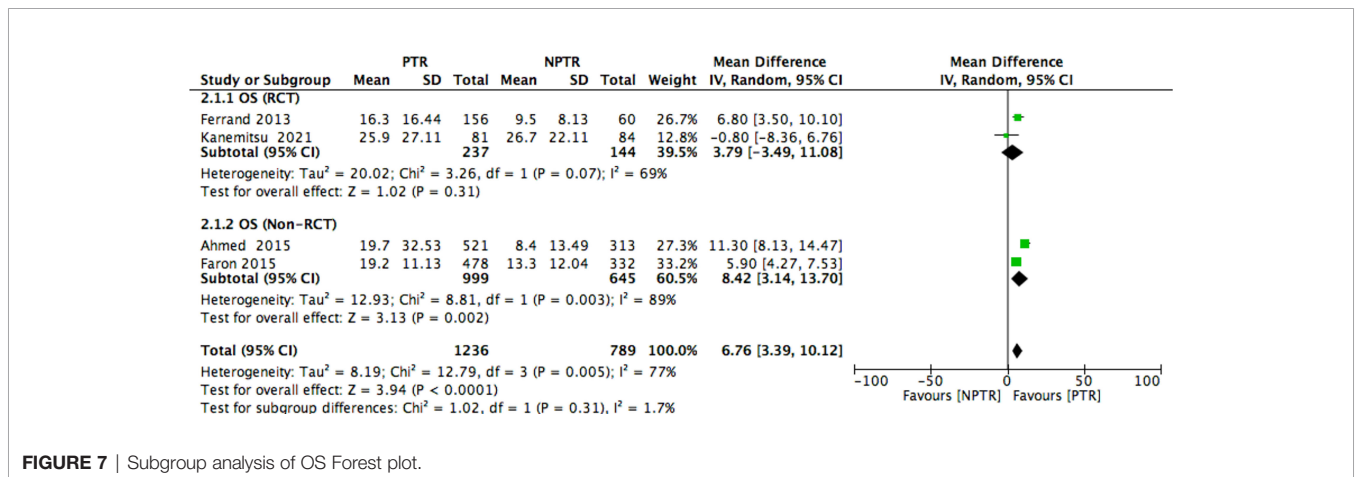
| | PTR | | | NPTR | | | | Mean Difference | Mean Difference |
|---|---|---|---|---|---|---|---|---|---|
| Study or Subgroup | Mean | SD | Total | Mean | SD | Total | Weight | IV, Random, 95% CI | IV, Random, 95% CI |
| **2.1.1 OS (RCT)** | | | | | | | | | |
| Ferrand 2013 | 16.3 | 16.44 | 156 | 9.5 | 8.13 | 60 | 26.7% | 6.80 [3.50, 10.10] | |
| Kanemitsu 2021 | 25.9 | 27.11 | 81 | 26.7 | 22.11 | 84 | 12.8% | −0.80 [−8.36, 6.76] | |
| **Subtotal (95% CI)** | | | **237** | | | **144** | **39.5%** | **3.79 [−3.49, 11.08]** | |
| Heterogeneity: Tau² = 20.02; Chi² = 3.26, df = 1 (P = 0.07); I² = 69% | | | | | | | | | |
| Test for overall effect: Z = 1.02 (P = 0.31) | | | | | | | | | |
| **2.1.2 OS (Non-RCT)** | | | | | | | | | |
| Ahmed 2015 | 19.7 | 32.53 | 521 | 8.4 | 13.49 | 313 | 27.3% | 11.30 [8.13, 14.47] | |
| Faron 2015 | 19.2 | 11.13 | 478 | 13.3 | 12.04 | 332 | 33.2% | 5.90 [4.27, 7.53] | |
| **Subtotal (95% CI)** | | | **999** | | | **645** | **60.5%** | **8.42 [3.14, 13.70]** | |
| Heterogeneity: Tau² = 12.93; Chi² = 8.81, df = 1 (P = 0.003); I² = 89% | | | | | | | | | |
| Test for overall effect: Z = 3.13 (P = 0.002) | | | | | | | | | |
| **Total (95% CI)** | | | **1236** | | | **789** | **100.0%** | **6.76 [3.39, 10.12]** | |
| Heterogeneity: Tau² = 8.19; Chi² = 12.79, df = 3 (P = 0.005); I² = 77% | | | | | | | | | |
| Test for overall effect: Z = 3.94 (P < 0.0001) | | | | | | | | | |
| Test for subgroup differences: Chi² = 1.02, df = 1 (P = 0.31), I² = 1.7% | | | | | | | | | |

−100 −50 0 50 100
Favours [NPTR] Favours [PTR]

**FIGURE 7** | Subgroup analysis of OS Forest plot.